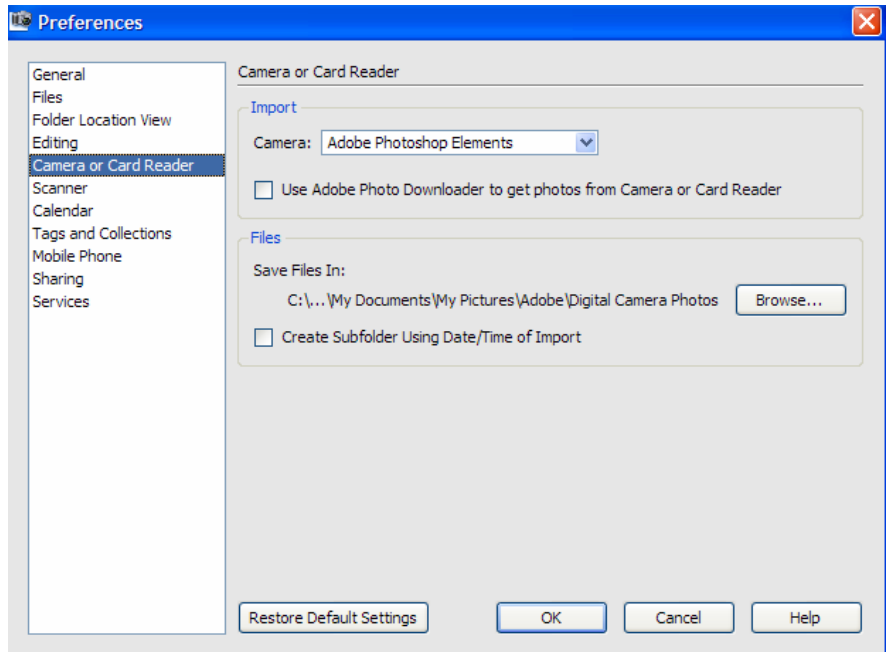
Preferences

General
Files
Folder Location View
Editing
Camera or Card Reader
Scanner
Calendar
Tags and Collections
Mobile Phone
Sharing
Services

Camera or Card Reader

Import

Camera: Adobe Photoshop Elements

Use Adobe Photo Downloader to get photos from Camera or Card Reader

Files

Save Files In:

C:\...\My Documents\My Pictures\Adobe\Digital Camera Photos Browse...

Create Subfolder Using Date/Time of Import

Restore Default Settings OK Cancel Help